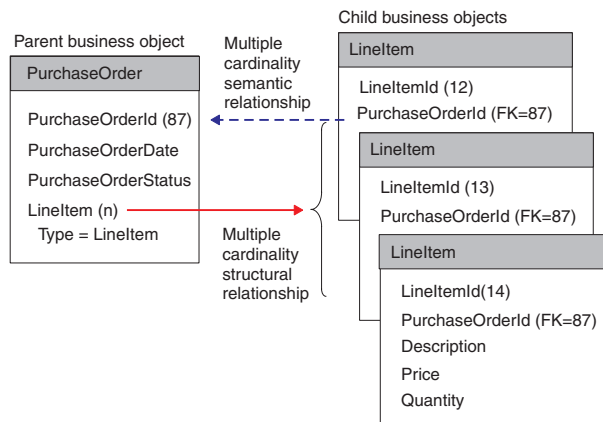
Child business objects

Parent business object

PurchaseOrder

PurchaseOrderId (87)

PurchaseOrderDate

PurchaseOrderStatus

LineItem (n)

Type = LineItem

Multiple cardinality semantic relationship

Multiple cardinality structural relationship

LineItem

LineItemId (12)

PurchaseOrderId (FK=87)

LineItem

LineItemId (13)

PurchaseOrderId (FK=87)

LineItem

LineItemId(14)

PurchaseOrderId (FK=87)

Description

Price

Quantity